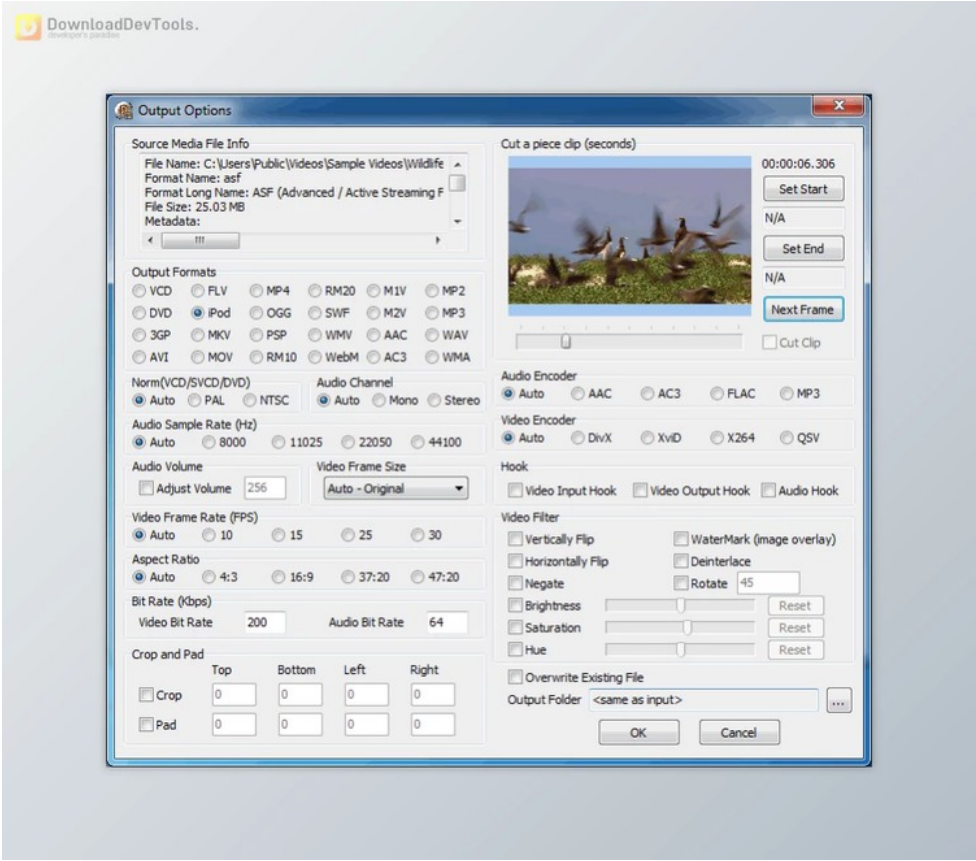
DownloadDevTools.
developer's paradise

Output Options

Source Media File Info
File Name: C:\Users\Public\Videos\Sample Videos\Wildlife
Format Name: asf
Format Long Name: ASF (Advanced / Active Streaming F
File Size: 25.03 MB
Metadata:

Output Formats
VCD FLV MP4 RM20 M1V MP2
DVD iPod OGG SWF M2V MP3
3GP MKV PSP WMV AAC WAV
AVI MOV RM10 WebM AC3 WMA

Norm(VCD/SVCD/DVD)
Auto PAL NTSC

Audio Channel
Auto Mono Stereo

Audio Sample Rate (Hz)
Auto 8000 11025 22050 44100

Audio Volume
Adjust Volume 256

Video Frame Size
Auto - Original

Video Frame Rate (FPS)
Auto 10 15 25 30

Aspect Ratio
Auto 4:3 16:9 37:20 47:20

Bit Rate (Kbps)
Video Bit Rate 200 Audio Bit Rate 64

Crop and Pad
Top Bottom Left Right
Crop 0 0 0 0
Pad 0 0 0 0

Cut a piece clip (seconds)
00:00:06.306
Set Start
N/A
Set End
N/A
Next Frame
Cut Clip

Audio Encoder
Auto AAC AC3 FLAC MP3

Video Encoder
Auto DivX XviD X264 QSV

Hook
Video Input Hook Video Output Hook Audio Hook

Video Filter
Vertically Flip WaterMark (image overlay)
Horizontally Flip Deinterlace
Negate Rotate 45
Brightness Reset
Saturation Reset
Hue Reset

Overwrite Existing File
Output Folder <same as input> ...

OK Cancel